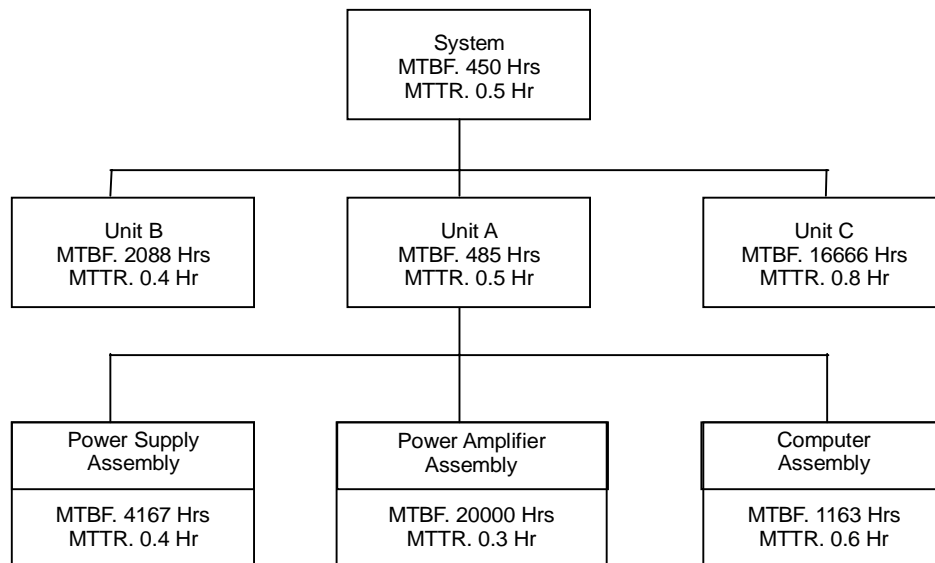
System
MTBF. 450 Hrs
MTTR. 0.5 Hr

Unit B
MTBF. 2088 Hrs
MTTR. 0.4 Hr

Unit A
MTBF. 485 Hrs
MTTR. 0.5 Hr

Unit C
MTBF. 16666 Hrs
MTTR. 0.8 Hr

Power Supply Assembly

MTBF. 4167 Hrs
MTTR. 0.4 Hr

Power Amplifier Assembly

MTBF. 20000 Hrs
MTTR. 0.3 Hr

Computer Assembly

MTBF. 1163 Hrs
MTTR. 0.6 Hr